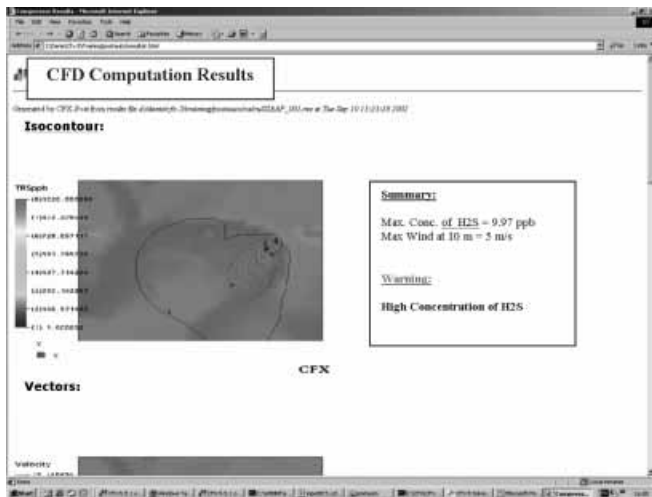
CFD Computation Results

Generated by CFX-Post from results file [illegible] on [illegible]

Isocontour:

TRSppb

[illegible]

Summary:

Max. Conc. of H2S = 9.97 ppb
Max Wind at 10 m = 5 m/s

Warning:

High Concentration of H2S

CFX

Vectors:

Velocity